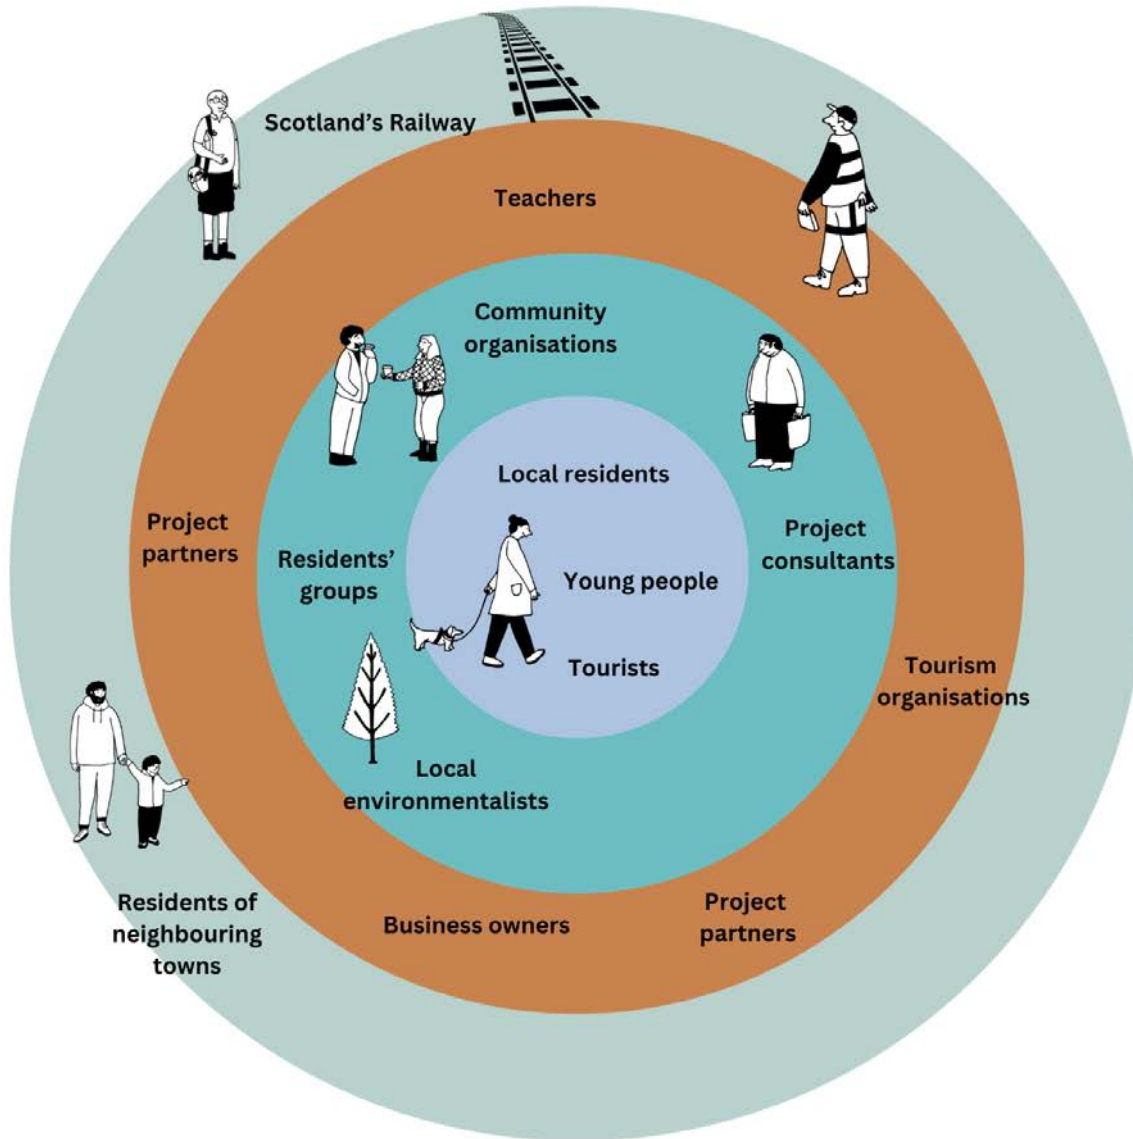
Scotland's Railway

Teachers

Community organisations

Local residents

Project partners

Residents' groups

Young people

Project consultants

Tourists

Tourism organisations

Local environmentalists

Residents of neighbouring towns

Business owners

Project partners